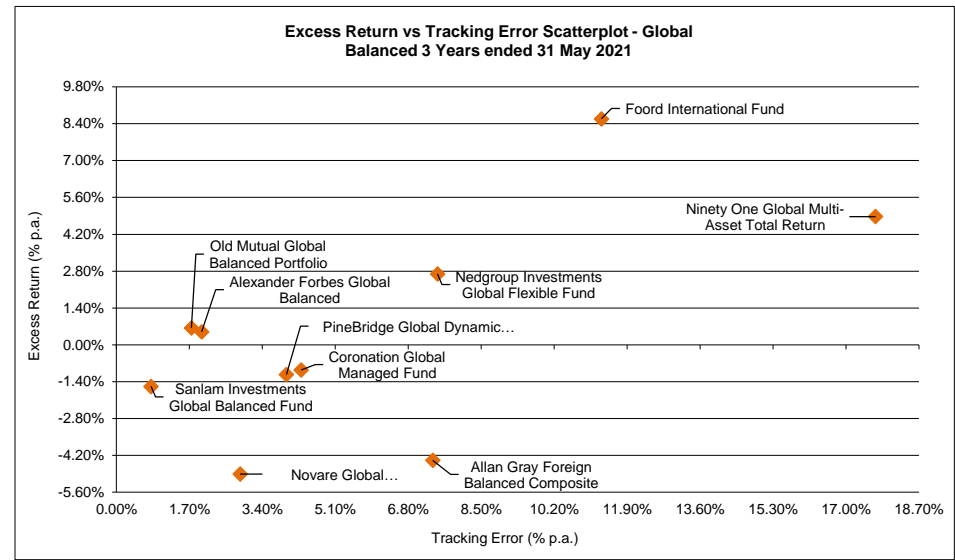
Excess Return vs Tracking Error Scatterplot - Global Balanced 3 Years ended 31 May 2021

9.80%
8.40%
7.00%
5.60%
4.20%
2.80%
1.40%
0.00%
-1.40%
-2.80%
-4.20%
-5.60%

Excess Return (% p.a.)

Foord International Fund

Ninety One Global Multi-Asset Total Return

Old Mutual Global Balanced Portfolio

Alexander Forbes Global Balanced

Nedgroup Investments Global Flexible Fund

PineBridge Global Dynamic…

Coronation Global Managed Fund

Sanlam Investments Global Balanced Fund

Novare Global…

Allan Gray Foreign Balanced Composite

0.00% 1.70% 3.40% 5.10% 6.80% 8.50% 10.20% 11.90% 13.60% 15.30% 17.00% 18.70%

Tracking Error (% p.a.)